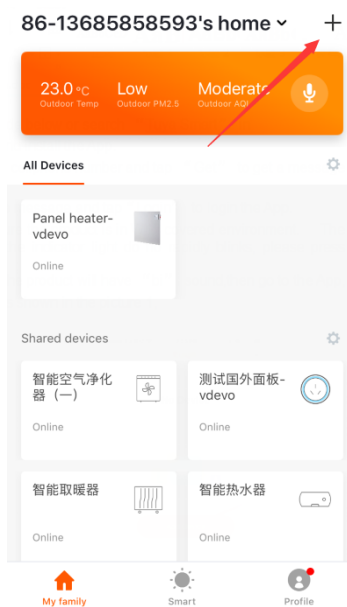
86-13685858593's home ˅ +

23.0 °C
Outdoor Temp

Low
Outdoor PM2.5

Moderate
Outdoor AQI

All Devices

Panel heater-vdevo
Online

Shared devices

智能空气净化器（一）
Online

测试国外面板-vdevo
Online

智能取暖器
Online

智能热水器
Online

My family

Smart

Profile